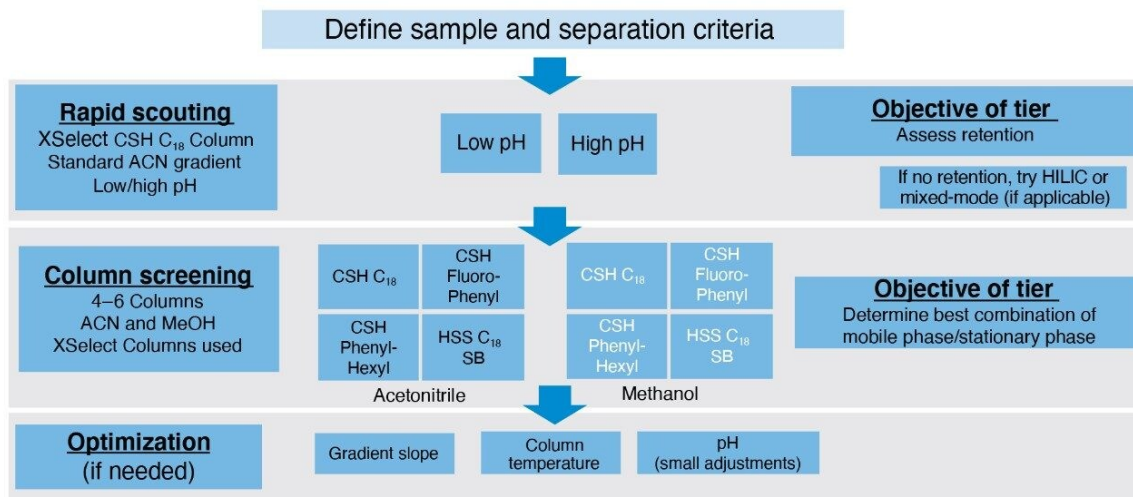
Define sample and separation criteria

Rapid scouting
XSelect CSH $C_{18}$ Column
Standard ACN gradient
Low/high pH

Low pH

High pH

Objective of tier
Assess retention

If no retention, try HILIC or mixed-mode (if applicable)

Column screening
4–6 Columns
ACN and MeOH
XSelect Columns used

CSH $C_{18}$

CSH Fluoro-Phenyl

CSH Phenyl-Hexyl

HSS $C_{18}$ SB

Acetonitrile

CSH $C_{18}$

CSH Fluoro-Phenyl

CSH Phenyl-Hexyl

HSS $C_{18}$ SB

Methanol

Objective of tier
Determine best combination of mobile phase/stationary phase

Optimization
(if needed)

Gradient slope

Column temperature

pH
(small adjustments)